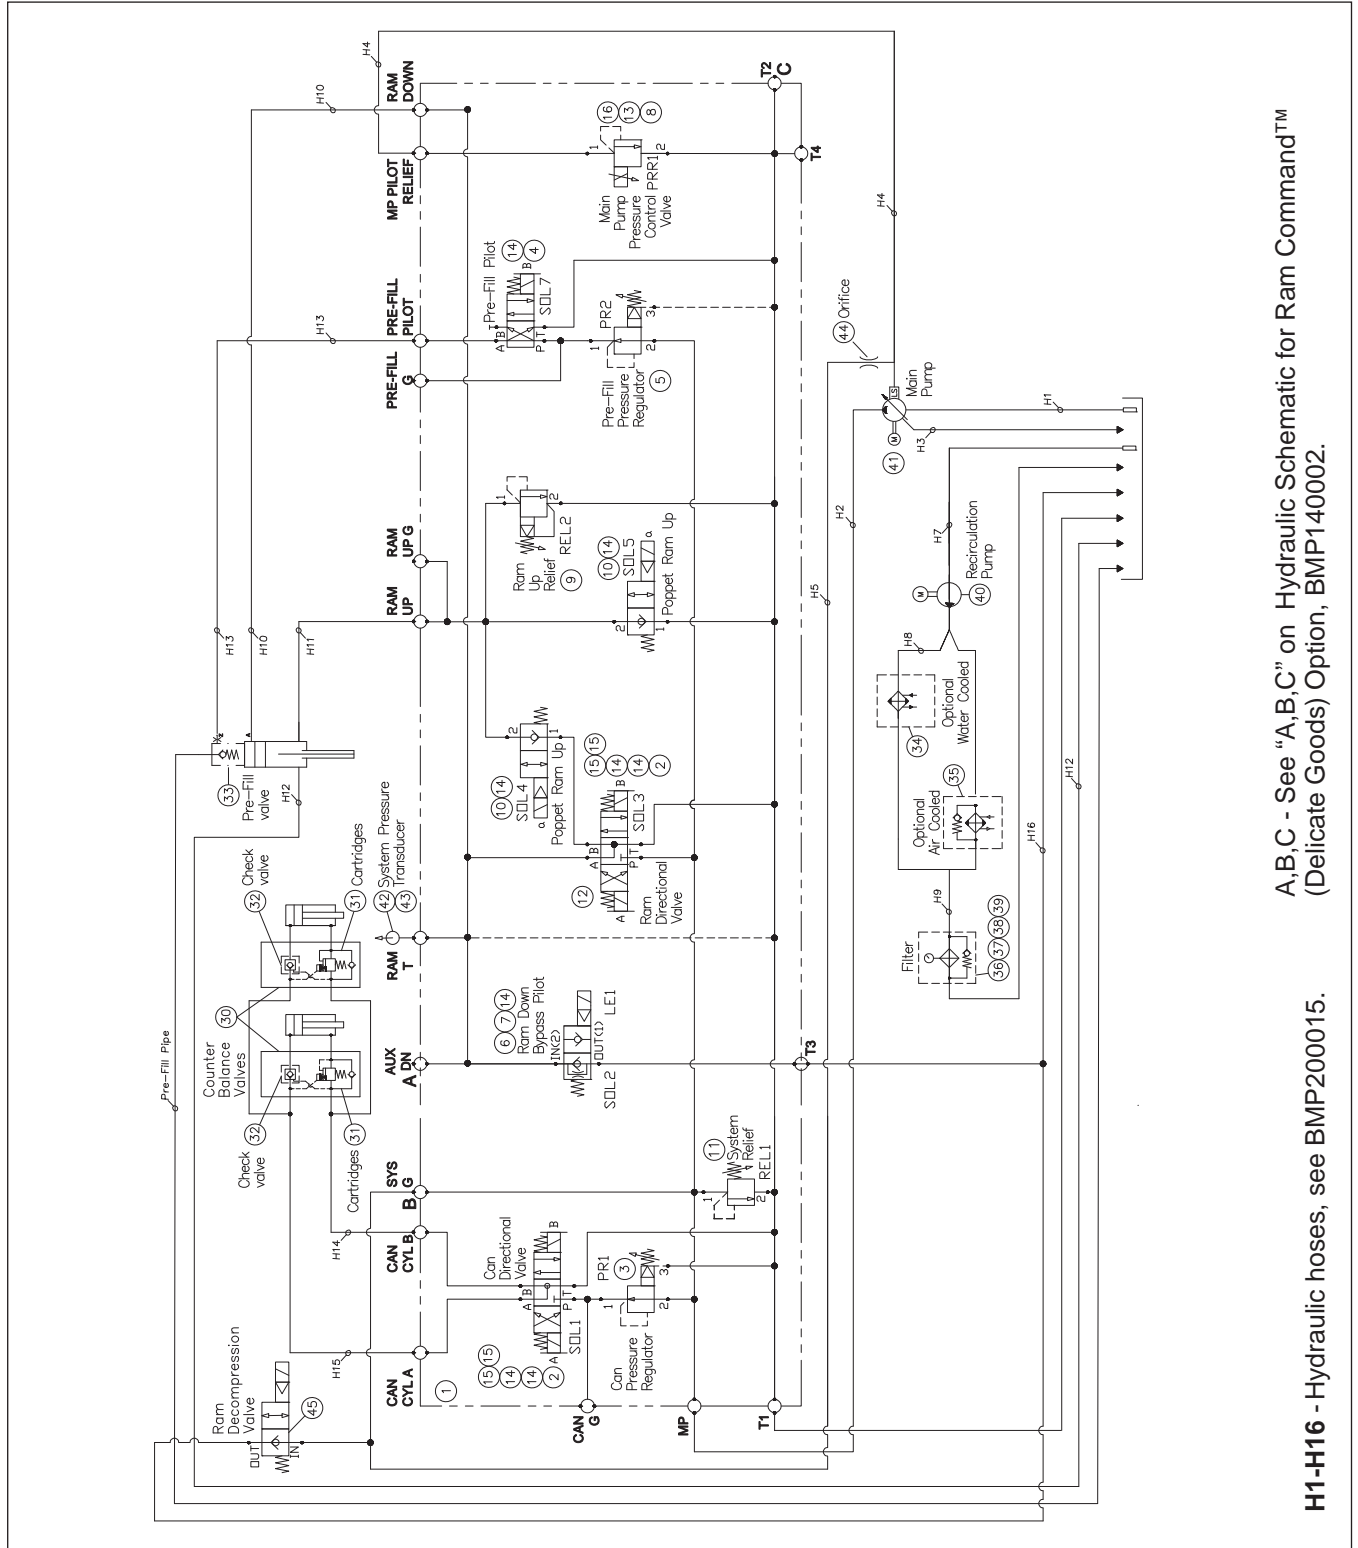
RAM DOWN
MP PILOT RELIEF
PRE-FILL PILOT
PRE-FILL G
RAM UP G
RAM UP
RAM T
AUX A DN
SYS G
CAN CYL B
CAN CYL A
CAN G
MP
T1
T2 C
T3
T4
H1
H2
H3
H4
H5
H7
H8
H9
H10
H11
H12
H13
H14
H15
H16
Pre-Fill Pipe
Main Pump Pressure Control Valve PRR1 (16) (13) (8)
Pre-Fill Pilot SOL7 (14) (4)
PR2
Pre-Fill Pressure Regulator (5)
(44) Orifice
(41) Main Pump
Ram Up Relief REL2 (9)
(10)(14) SOL5 Poppet Ram Up
(40) Recirculation Pump
Optional Water Cooled (34)
Optional Air Cooled (35)
Filter (36)(37)(38)(39)
(10)(14) SOL4 Poppet Ram Up
(15)(15) (14) (14) (2) SOL3
(12) Ram Directional Valve
(42)(43) System Pressure Transducer
(6)(7)(14) Ram Down Bypass Pilot LE1 SOL2 IN(2) OUT(1)
(11) System Relief REL1
Can Directional Valve SOL1
PR1 (3)
Can Pressure Regulator
(15)(15) (14) (14) (2)
(1)
(32) Check valve
(31) Cartridges
(30) Counter Balance Valves
(33) Pre-Fill valve
Ram Decompression Valve (45) OUT IN

A,B,C - See “A,B,C” on Hydraulic Schematic for Ram Command™ (Delicate Goods) Option, BMP140002.

H1-H16 - Hydraulic hoses, see BMP200015.